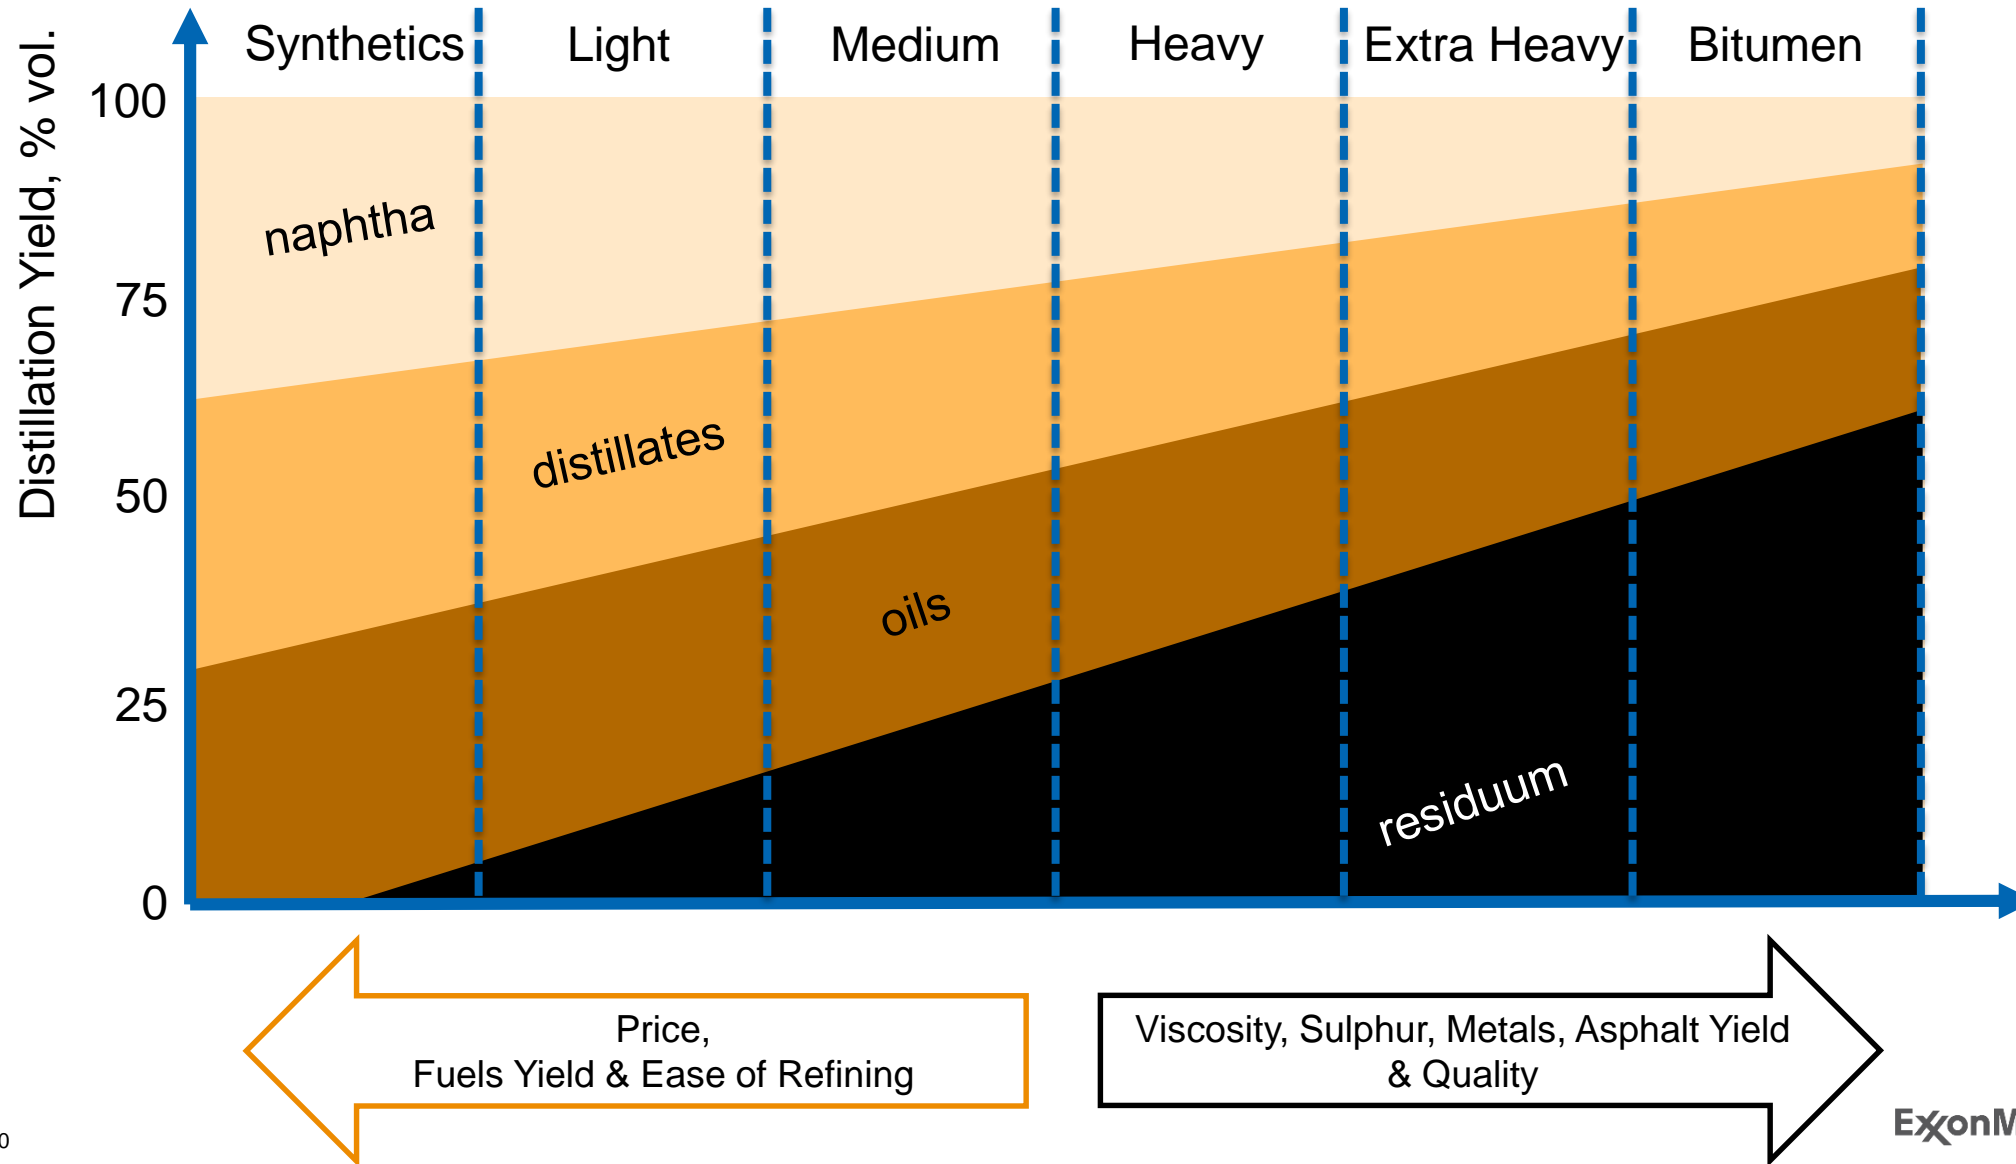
Distillation Yield, % vol.

Synthetics | Light | Medium | Heavy | Extra Heavy | Bitumen

100
75
50
25
0

naphtha
distillates
oils
residuum

Price,
Fuels Yield & Ease of Refining

Viscosity, Sulphur, Metals, Asphalt Yield
& Quality

0

ExxonM